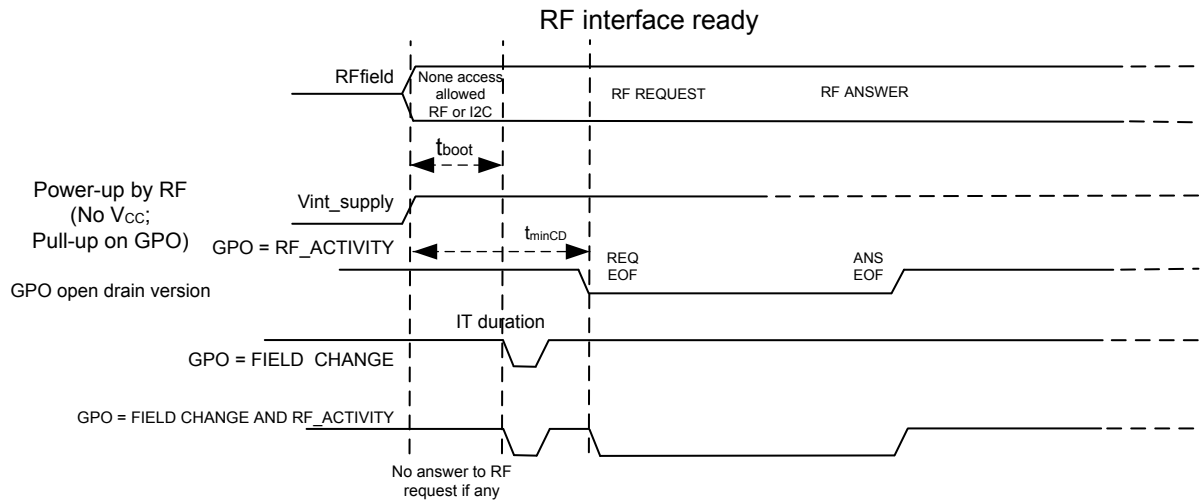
RF interface ready

RFfield

None access allowed RF or I2C

RF REQUEST

RF ANSWER

$t_{boot}$

Power-up by RF (No $V_{CC}$; Pull-up on GPO)

Vint_supply

GPO = RF_ACTIVITY

$t_{minCD}$

REQ EOF

ANS EOF

GPO open drain version

IT duration

GPO = FIELD CHANGE

GPO = FIELD CHANGE AND RF_ACTIVITY

No answer to RF request if any